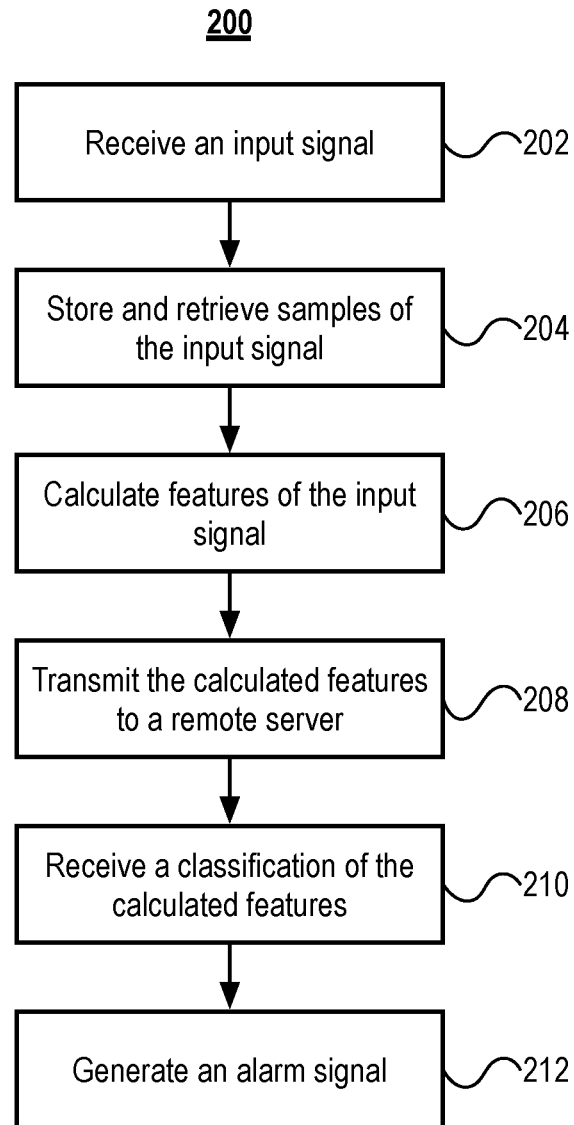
200

Receive an input signal

202

Store and retrieve samples of the input signal

204

Calculate features of the input signal

206

Transmit the calculated features to a remote server

208

Receive a classification of the calculated features

210

Generate an alarm signal

212